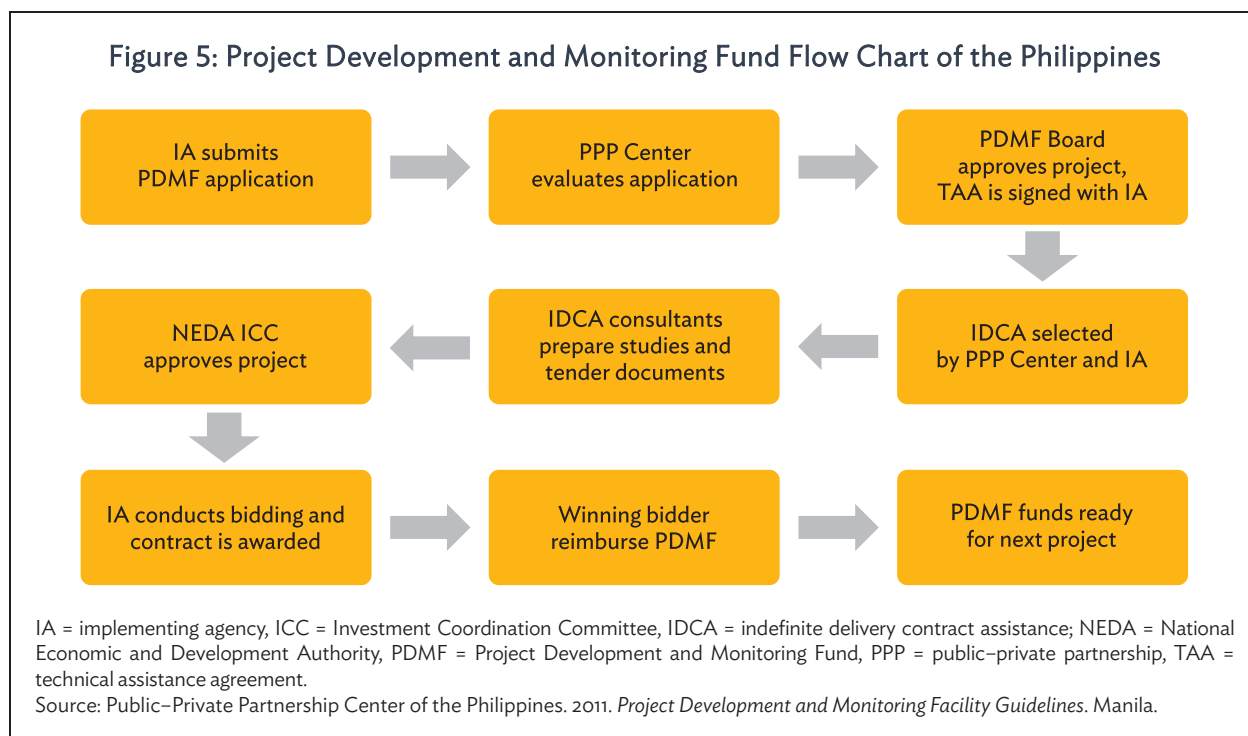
Figure 5: Project Development and Monitoring Fund Flow Chart of the Philippines

IA submits PDMF application

PPP Center evaluates application

PDMF Board approves project, TAA is signed with IA

IDCA selected by PPP Center and IA

IDCA consultants prepare studies and tender documents

NEDA ICC approves project

IA conducts bidding and contract is awarded

Winning bidder reimburse PDMF

PDMF funds ready for next project

IA = implementing agency, ICC = Investment Coordination Committee, IDCA = indefinite delivery contract assistance; NEDA = National Economic and Development Authority, PDMF = Project Development and Monitoring Fund, PPP = public–private partnership, TAA = technical assistance agreement.
Source: Public–Private Partnership Center of the Philippines. 2011. Project Development and Monitoring Facility Guidelines. Manila.